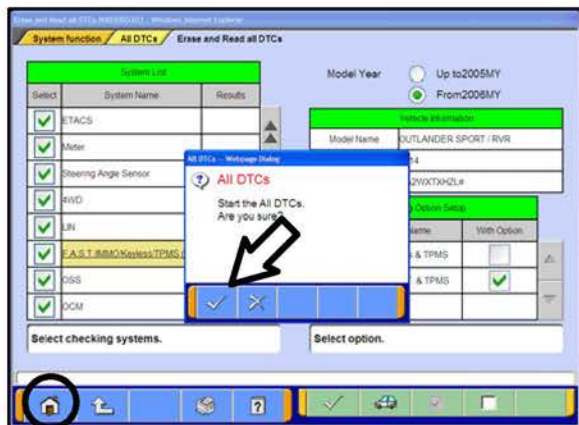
Erase and Read all DTCs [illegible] - Windows Internet Explorer

System function / All DTCs / Erase and Read all DTCs

System List

| Select | System Name | Results |
|---|---|---|
| ✓ | ETACS | |
| ✓ | Meter | |
| ✓ | Steering Angle Sensor | |
| ✓ | 4WD | |
| ✓ | LIN | |
| ✓ | F.A.S.T.IMMO/Keyless/TPMS | |
| ✓ | OSS | |
| ✓ | OCM | |

Model Year
Up to2005MY
From2006MY

Vehicle Information

| Model Name | OUTLANDER SPORT / RVR |
|---|---|
| | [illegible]14 |
| | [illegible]2WXTXHZL# |

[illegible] Option Setup

| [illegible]Name | With Option |
|---|---|
| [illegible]& TPMS | |
| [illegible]& TPMS | ✓ |

All DTCs -- Webpage Dialog

All DTCs

Start the All DTCs.
Are you sure?

Select checking systems.

Select option.